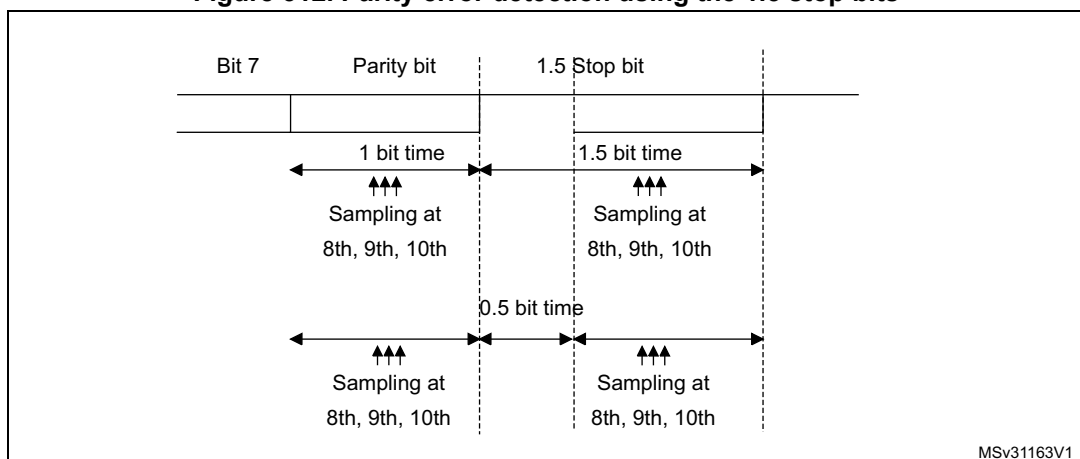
Figure 312. Parity error detection using the 1.5 stop bits

Bit 7

Parity bit

1.5 Stop bit

1 bit time

1.5 bit time

Sampling at 8th, 9th, 10th

Sampling at 8th, 9th, 10th

0.5 bit time

Sampling at 8th, 9th, 10th

Sampling at 8th, 9th, 10th

MSv31163V1